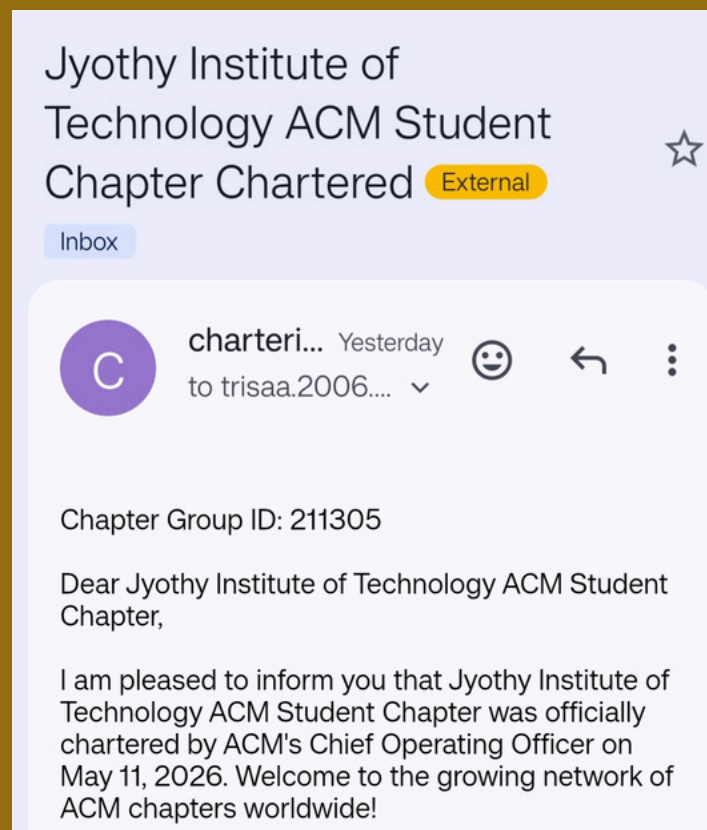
Jyothy Institute of Technology ACM Student Chapter Chartered External

Inbox

C

charteri... Yesterday
to trisaa.2006....

Chapter Group ID: 211305

Dear Jyothy Institute of Technology ACM Student Chapter,

I am pleased to inform you that Jyothy Institute of Technology ACM Student Chapter was officially chartered by ACM's Chief Operating Officer on May 11, 2026. Welcome to the growing network of ACM chapters worldwide!